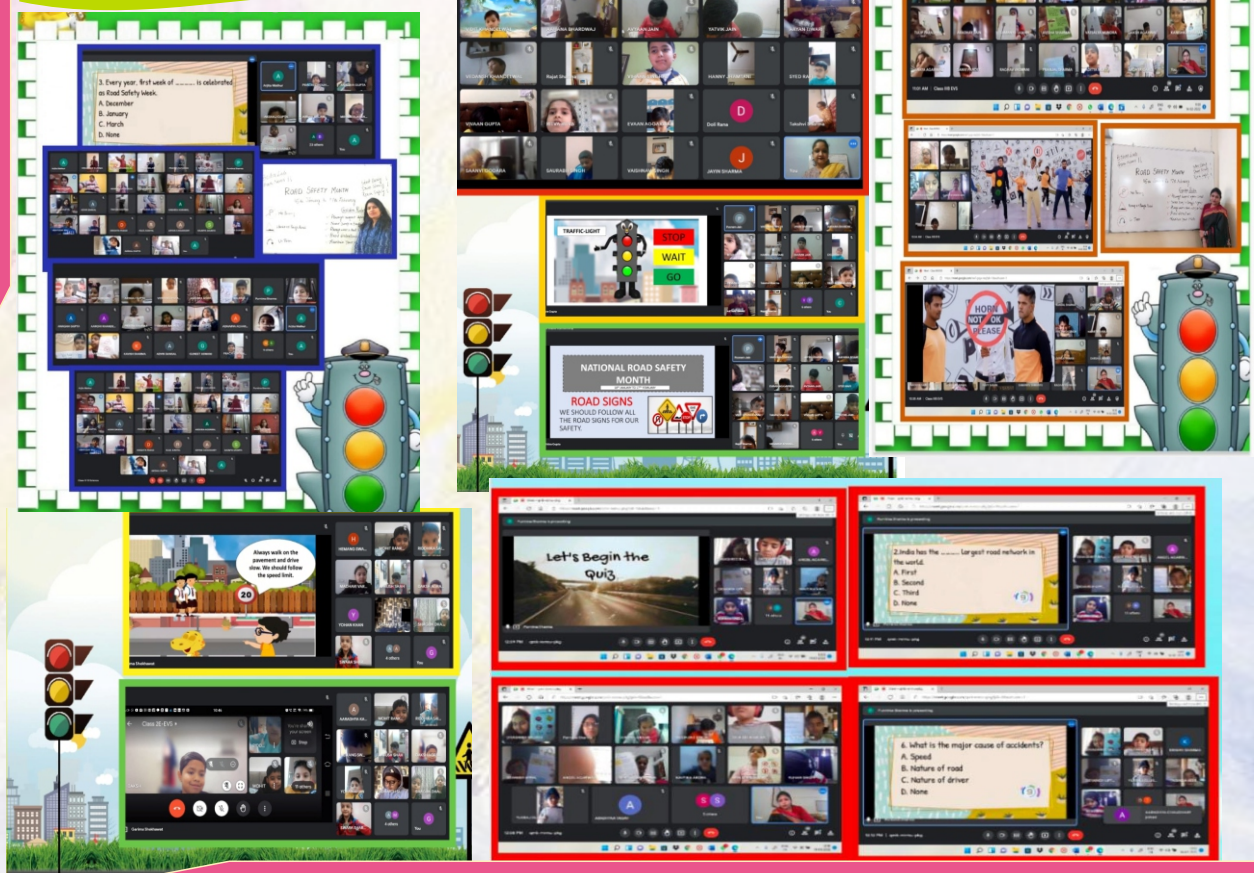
3. Every year, first week of ........ is celebrated as Road Safety Week.
A. December
B. January
C. March
D. None

Road Safety Month

TRAFFIC-LIGHT
STOP
WAIT
GO

NATIONAL ROAD SAFETY MONTH
ROAD SIGNS
WE SHOULD FOLLOW ALL THE ROAD SIGNS FOR OUR SAFETY.

HORN NOT OK PLEASE

Always walk on the pavement and drive slow. We should follow the speed limit.
20

Let's Begin the Quiz

2.India has the ........ largest road network in the world.
A. First
B. Second
C. Third
D. None

6. What is the major cause of accidents?
A. Speed
B. Nature of road
C. Nature of driver
D. None